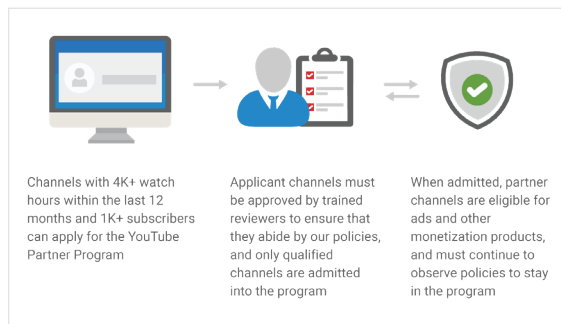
Channels with 4K+ watch hours within the last 12 months and 1K+ subscribers can apply for the YouTube Partner Program

Applicant channels must be approved by trained reviewers to ensure that they abide by our policies, and only qualified channels are admitted into the program

When admitted, partner channels are eligible for ads and other monetization products, and must continue to observe policies to stay in the program